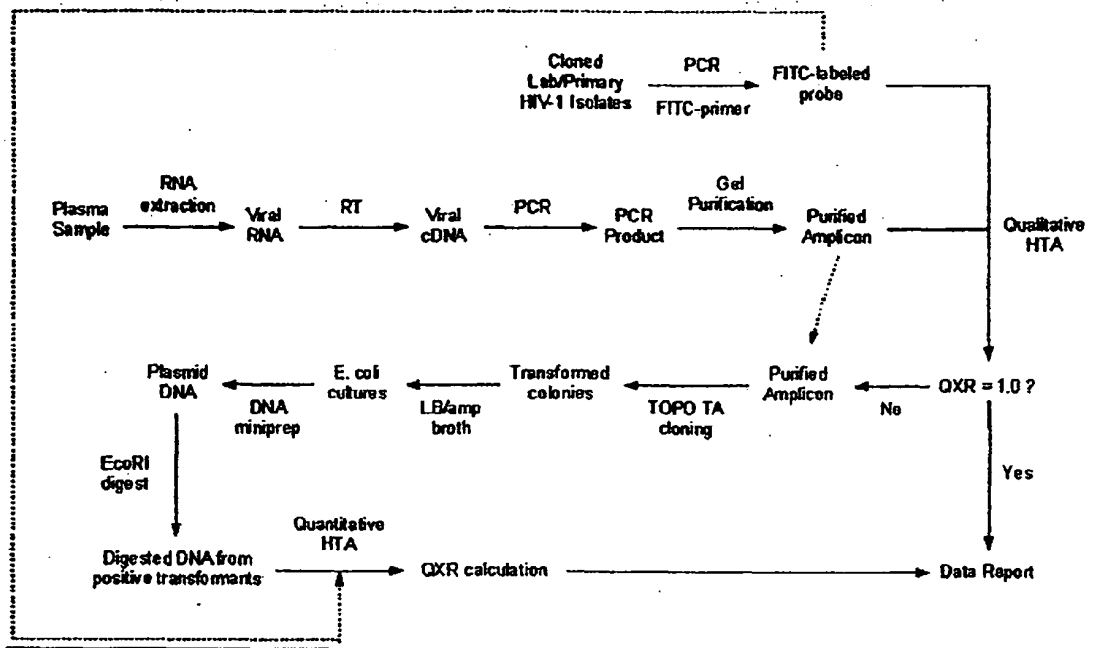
Cloned Lab/Primary HIV-1 Isolates
PCR
FITC-primer
FITC-labeled probe

Plasma Sample
RNA extraction
Viral RNA
RT
Viral cDNA
PCR
PCR Product
Gel Purification
Purified Amplicon
Qualitative HTA

Plasmid DNA
E. coli cultures
DNA miniprep
Transformed colonies
LB/amp broth
Purified Amplicon
TOPO TA cloning
No
QXR = 1.0 ?
Yes

EcoRI digest

Quantitative HTA
Digested DNA from positive transformants
QXR calculation
Data Report